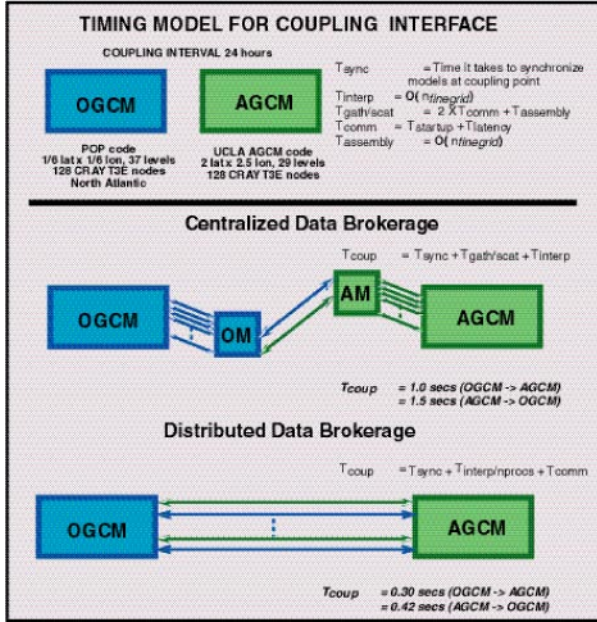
TIMING MODEL FOR COUPLING INTERFACE

COUPLING INTERVAL 24 hours

OGCM

POP code
1/6 lat x 1/6 lon, 37 levels
128 CRAY T3E nodes
North Atlantic

AGCM

UCLA AGCM code
2 lat x 2.5 lon, 29 levels
128 CRAY T3E nodes

$T_{sync}$ = Time it takes to synchronize models at coupling point
$T_{interp}$ = O( $n_{finegrid}$)
$T_{gath/scat}$ = 2 X $T_{comm}$ + $T_{assembly}$
$T_{comm}$ = $T_{startup}$ + $T_{latency}$
$T_{assembly}$ = O( $n_{finegrid}$)

Centralized Data Brokerage

$T_{coup}$ = $T_{sync}$ + $T_{gath/scat}$ + $T_{interp}$

OGCM

OM

AM

AGCM

$T_{coup}$ = 1.0 secs (OGCM -> AGCM)
= 1.5 secs (AGCM -> OGCM)

Distributed Data Brokerage

$T_{coup}$ = $T_{sync}$ + $T_{interp/nprocs}$ + $T_{comm}$

OGCM

AGCM

$T_{coup}$ = 0.30 secs (OGCM -> AGCM)
= 0.42 secs (AGCM -> OGCM)